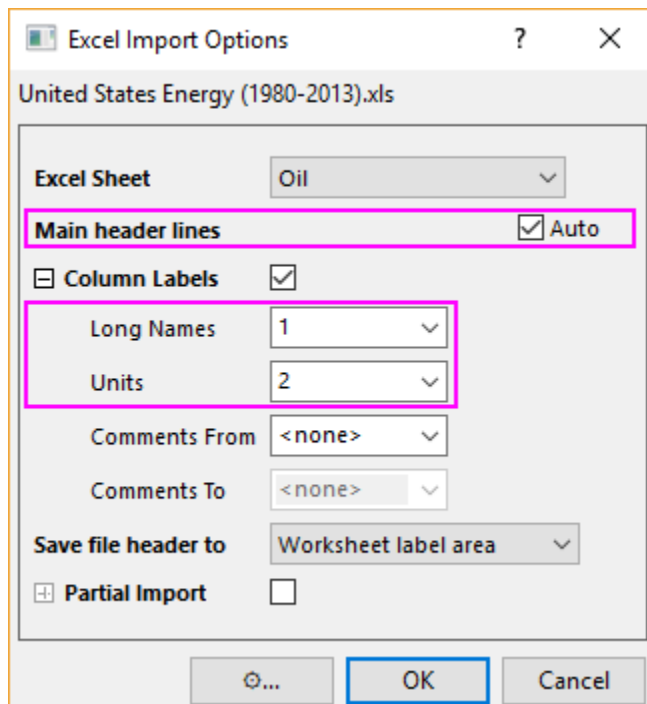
Excel Import Options ? ×

United States Energy (1980-2013).xls

Excel Sheet Oil

Main header lines Auto

Column Labels

Long Names 1

Units 2

Comments From <none>

Comments To <none>

Save file header to Worksheet label area

Partial Import

⚙... OK Cancel